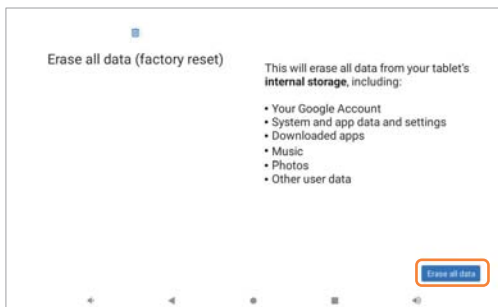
Erase all data (factory reset)

This will erase all data from your tablet's **internal storage**, including:

• Your Google Account
• System and app data and settings
• Downloaded apps
• Music
• Photos
• Other user data

Erase all data